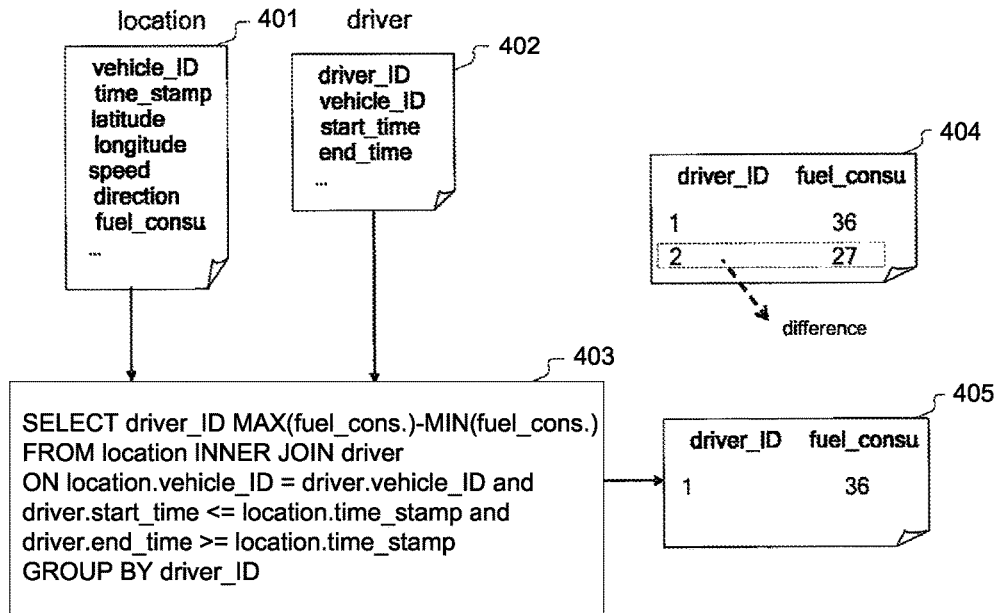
location 401

vehicle_ID
time_stamp
latitude
longitude
speed
direction
fuel_consu
...

driver 402

driver_ID
vehicle_ID
start_time
end_time
...

404

| driver_ID | fuel_consu |
|---|---|
| 1 | 36 |
| 2 | 27 |

difference

403

SELECT driver_ID MAX(fuel_cons.)-MIN(fuel_cons.)
FROM location INNER JOIN driver
ON location.vehicle_ID = driver.vehicle_ID and
driver.start_time <= location.time_stamp and
driver.end_time >= location.time_stamp
GROUP BY driver_ID

405

| driver_ID | fuel_consu |
|---|---|
| 1 | 36 |